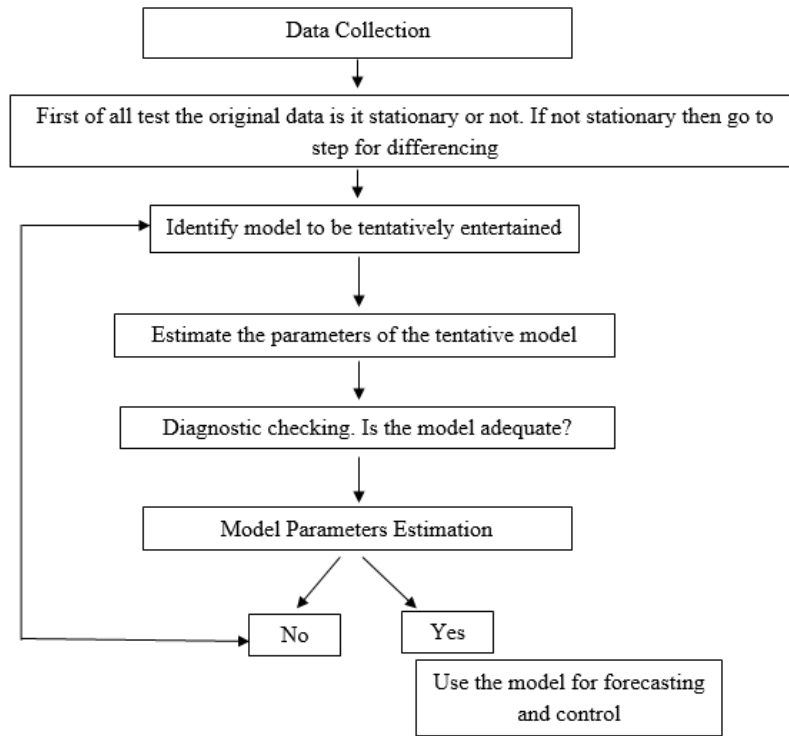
Data Collection

First of all test the original data is it stationary or not. If not stationary then go to step for differencing

Identify model to be tentatively entertained

Estimate the parameters of the tentative model

Diagnostic checking. Is the model adequate?

Model Parameters Estimation

No

Yes

Use the model for forecasting and control